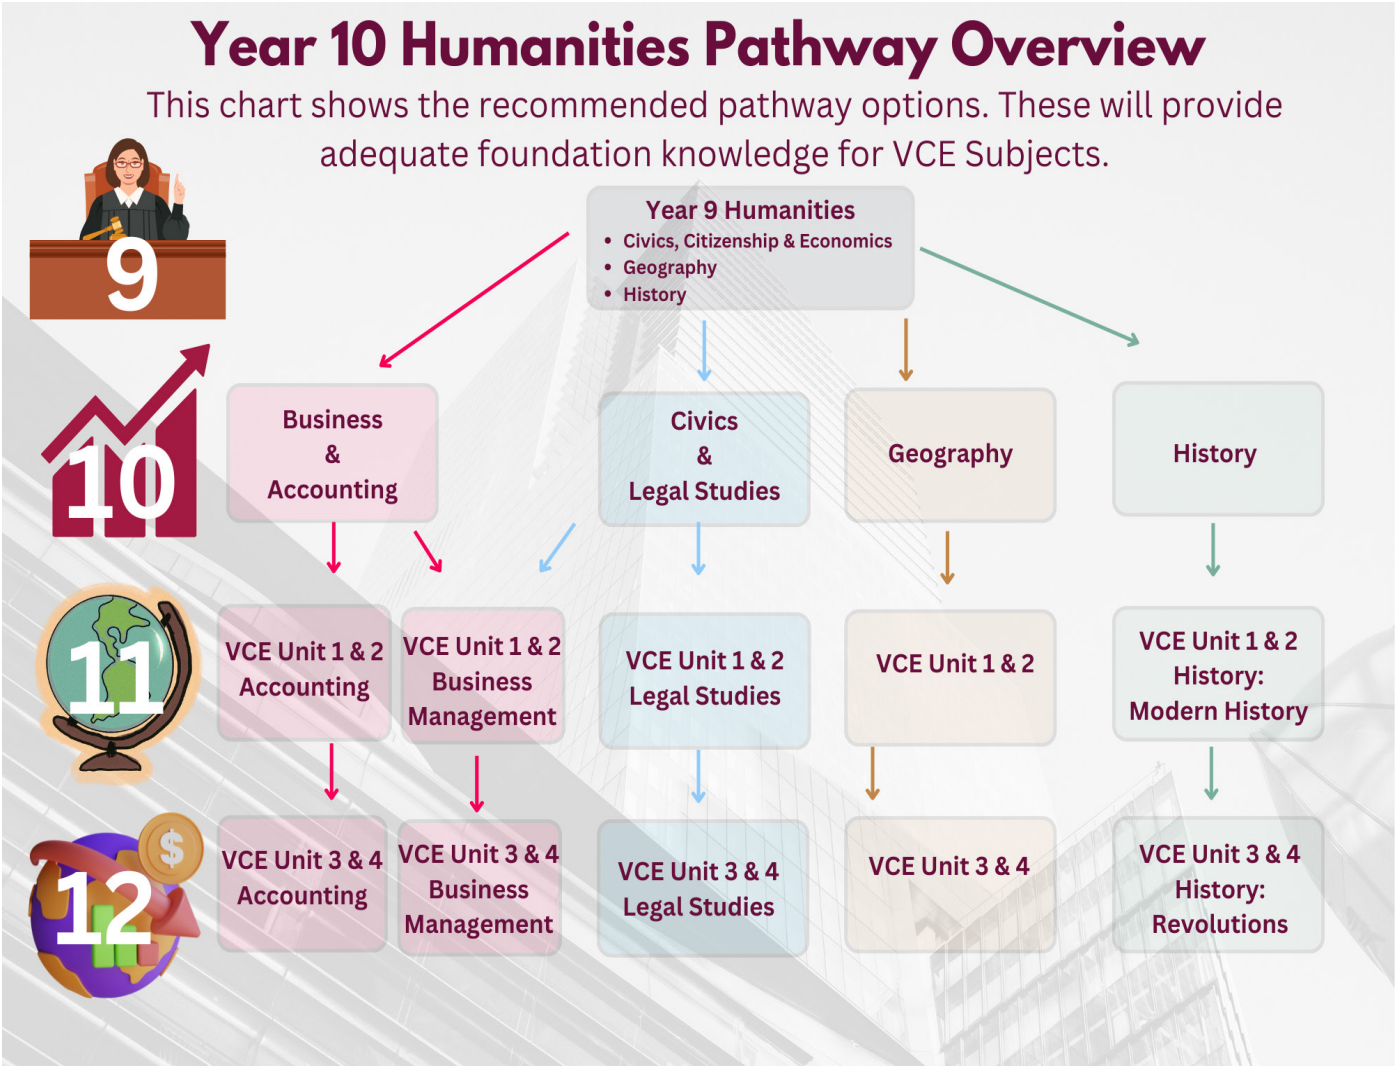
Year 10 Humanities Pathway Overview

This chart shows the recommended pathway options. These will provide adequate foundation knowledge for VCE Subjects.

9

Year 9 Humanities
- Civics, Citizenship & Economics
- Geography
- History

10

Business & Accounting

Civics & Legal Studies

Geography

History

11

VCE Unit 1 & 2 Accounting

VCE Unit 1 & 2 Business Management

VCE Unit 1 & 2 Legal Studies

VCE Unit 1 & 2

VCE Unit 1 & 2 History: Modern History

12

VCE Unit 3 & 4 Accounting

VCE Unit 3 & 4 Business Management

VCE Unit 3 & 4 Legal Studies

VCE Unit 3 & 4

VCE Unit 3 & 4 History: Revolutions